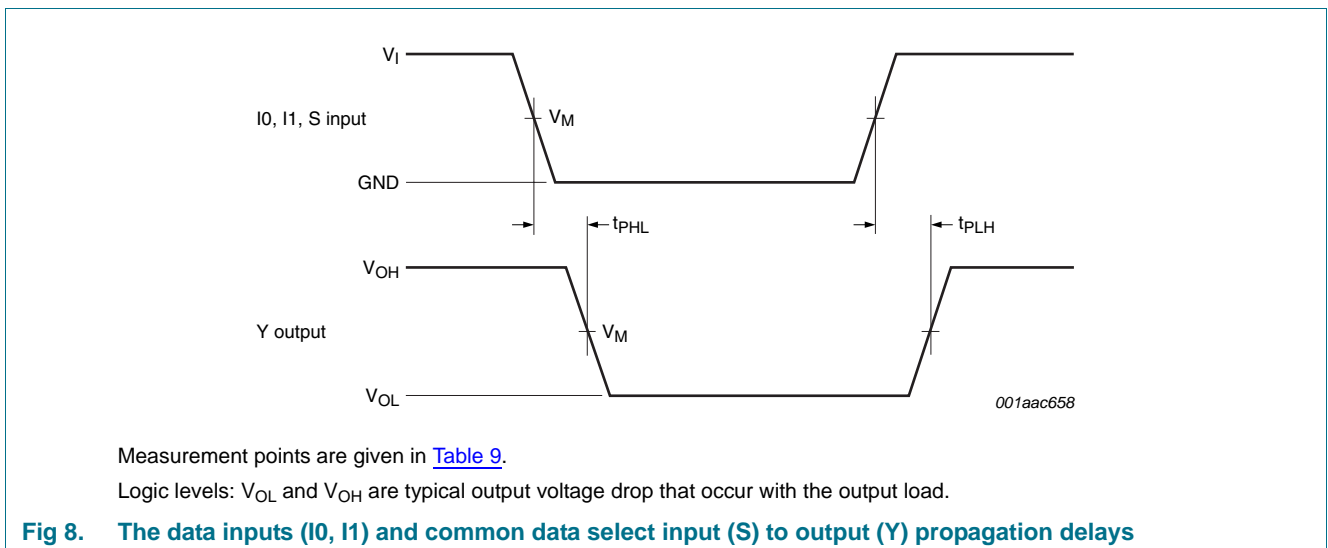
$V_I$

I0, I1, S input

$V_M$

GND

$t_{PHL}$

$t_{PLH}$

$V_{OH}$

Y output

$V_M$

$V_{OL}$

001aac658

Measurement points are given in Table 9.

Logic levels: $V_{OL}$ and $V_{OH}$ are typical output voltage drop that occur with the output load.

Fig 8. The data inputs (I0, I1) and common data select input (S) to output (Y) propagation delays